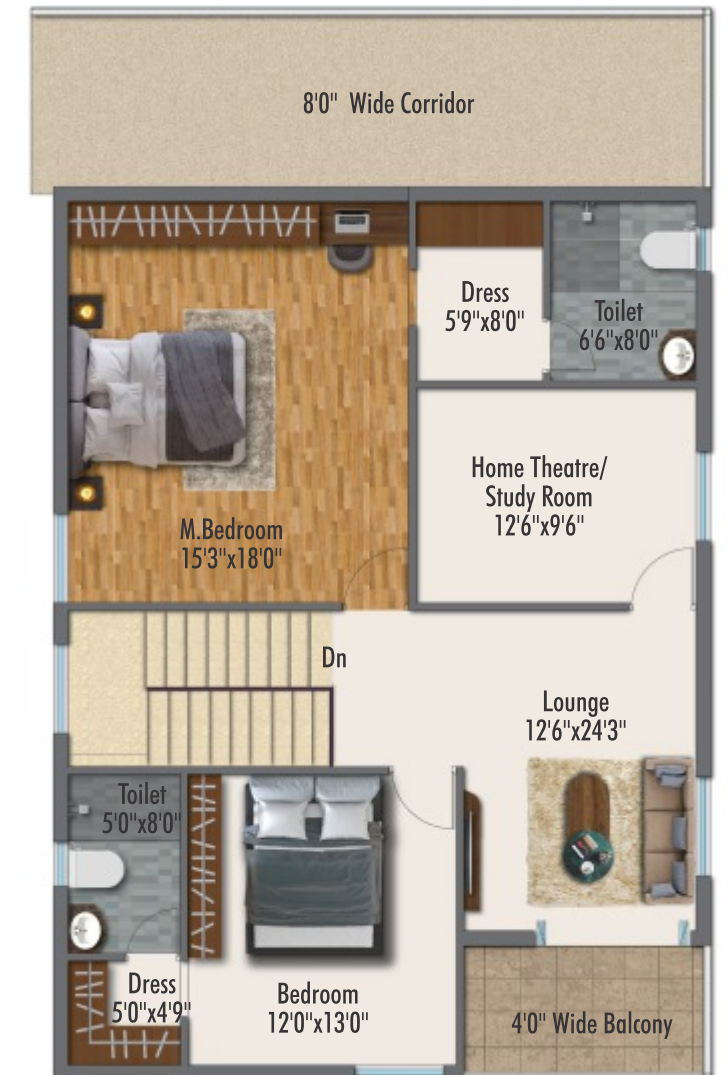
8'0" Wide Corridor

Dress
5'9"x8'0"

Toilet
6'6"x8'0"

Home Theatre/
Study Room
12'6"x9'6"

M.Bedroom
15'3"x18'0"

Dn

Lounge
12'6"x24'3"

Toilet
5'0"x8'0"

Dress
5'0"x4'9"

Bedroom
12'0"x13'0"

4'0" Wide Balcony